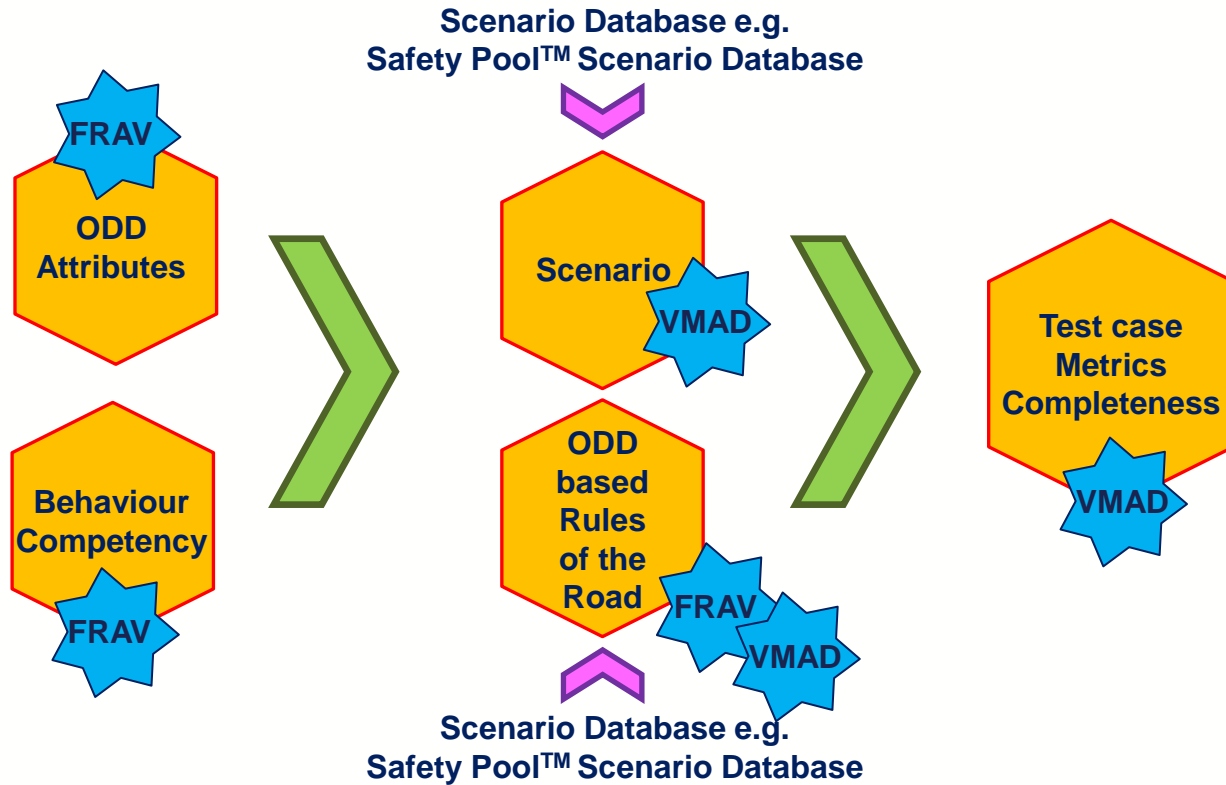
Scenario Database e.g.
Safety Pool$^{TM}$ Scenario Database

FRAV

ODD Attributes

Behaviour Competency

FRAV

Scenario

VMAD

ODD based Rules of the Road

FRAV

VMAD

Test case Metrics Completeness

VMAD

Scenario Database e.g.
Safety Pool$^{TM}$ Scenario Database